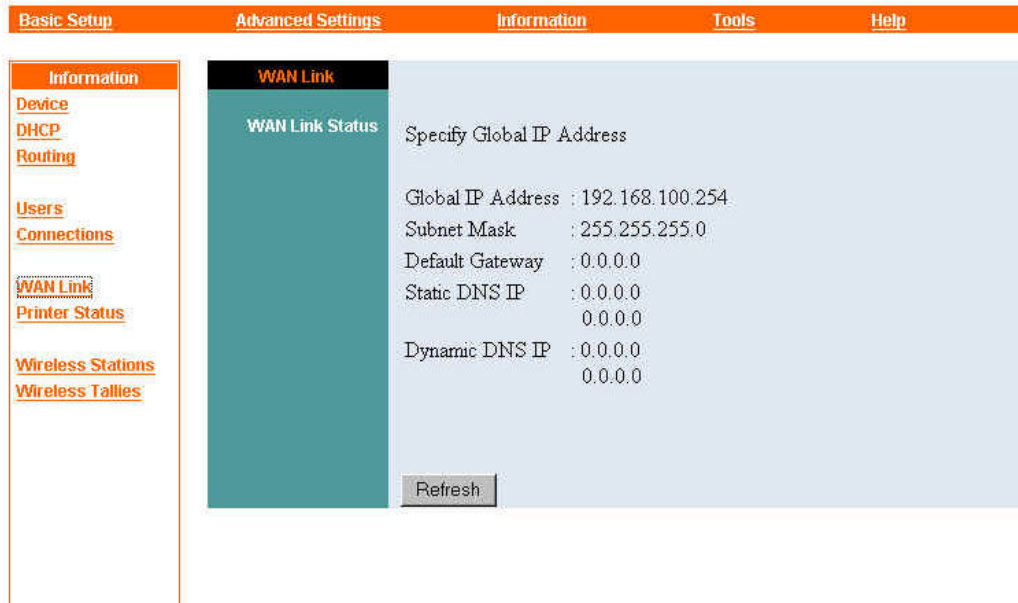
Basic Setup Advanced Settings Information Tools Help

Information
Device
DHCP
Routing

Users
Connections

WAN Link
Printer Status

Wireless Stations
Wireless Tallies

WAN Link

WAN Link Status

Specify Global IP Address

Global IP Address : 192.168.100.254
Subnet Mask : 255.255.255.0
Default Gateway : 0.0.0.0
Static DNS IP : 0.0.0.0
0.0.0.0
Dynamic DNS IP : 0.0.0.0
0.0.0.0

Refresh